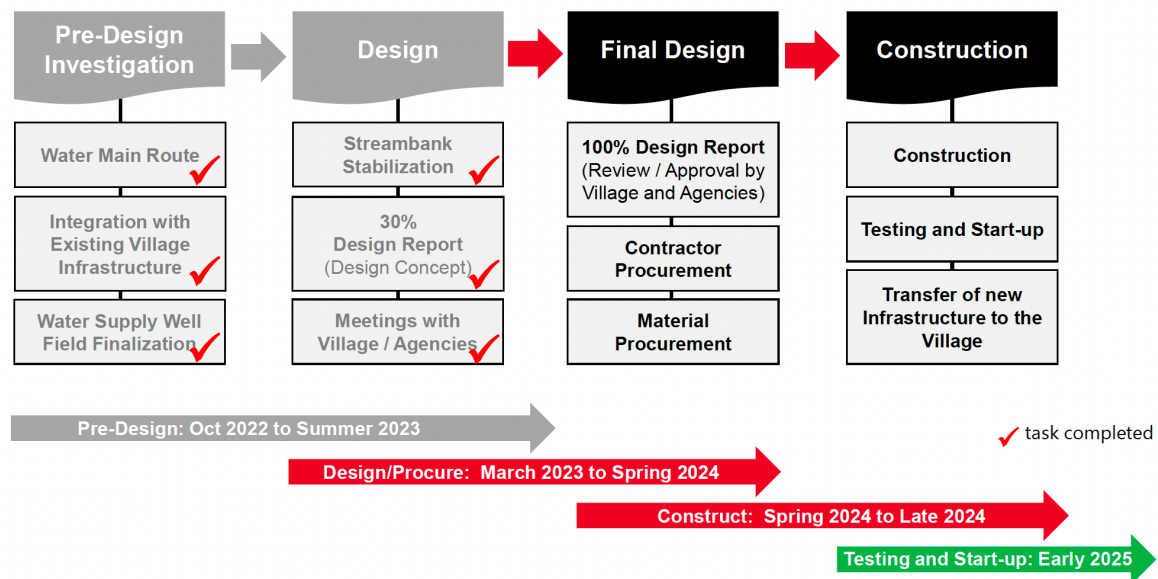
Pre-Design Investigation

Design

Final Design

Construction

Water Main Route

Integration with Existing Village Infrastructure

Water Supply Well Field Finalization

Streambank Stabilization

30% Design Report (Design Concept)

Meetings with Village / Agencies

100% Design Report (Review / Approval by Village and Agencies)

Contractor Procurement

Material Procurement

Construction

Testing and Start-up

Transfer of new Infrastructure to the Village

Pre-Design: Oct 2022 to Summer 2023

task completed

Design/Procure: March 2023 to Spring 2024

Construct: Spring 2024 to Late 2024

Testing and Start-up: Early 2025